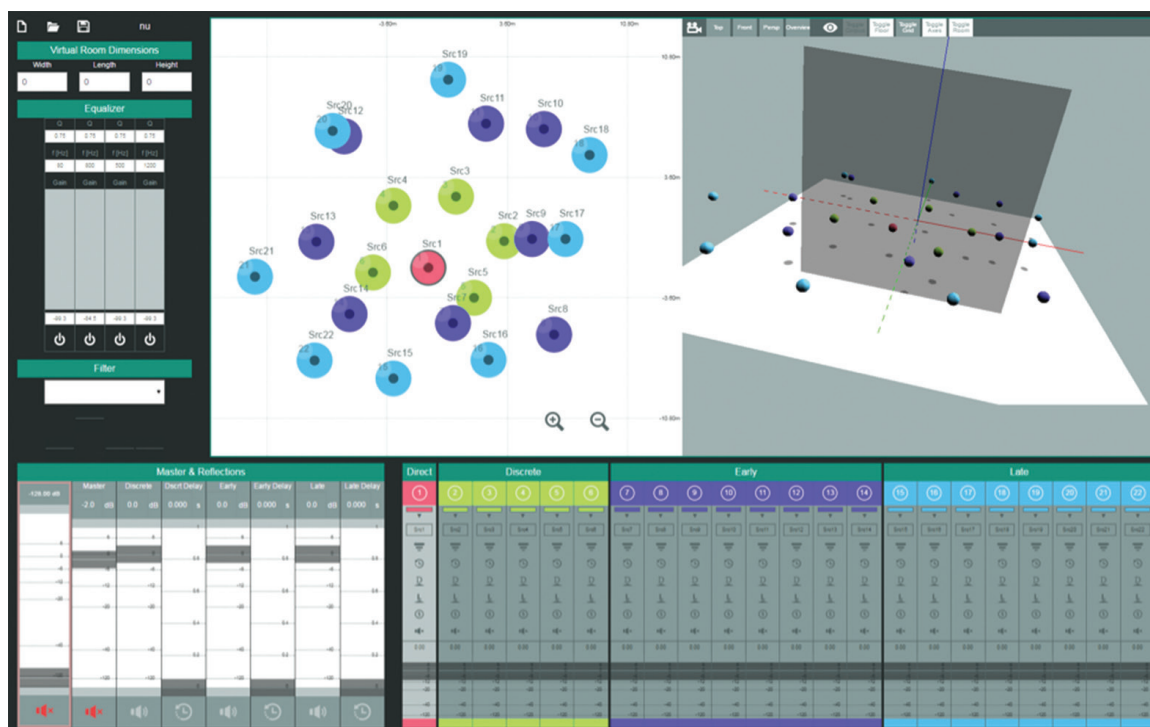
nu

Virtual Room Dimensions

Width Length Height

0 0 0

Equalizer

Q Q Q Q

0.75 0.75 0.75 0.75

f [Hz] f [Hz] f [Hz] f [Hz]

80 800 500 1200

Gain Gain Gain Gain

Filter

-0.60m 3.60m 10.60m

10.60m

3.60m

-3.60m

-10.60m

Src19
Src20
Src12
Src11
Src10
Src18
Src3
Src4
Src13
Src2
Src9
Src17
Src1
Src6
Src21
Src5
Src14
Src7
Src8
Src22
Src16
Src15

Top Front Persp Overview Toggle Floor Toggle Grid Toggle Axes Toggle Room

Master & Reflections

-126.00 dB

Master Discrete Discrt Delay Early Early Delay Late Late Delay

-2.0 dB 0.0 dB 0.000 s 0.0 dB 0.000 s 0.0 dB 0.000 s

Direct Discrete Early Late

1 2 3 4 5 6 7 8 9 10 11 12 13 14 15 16 17 18 19 20 21 22